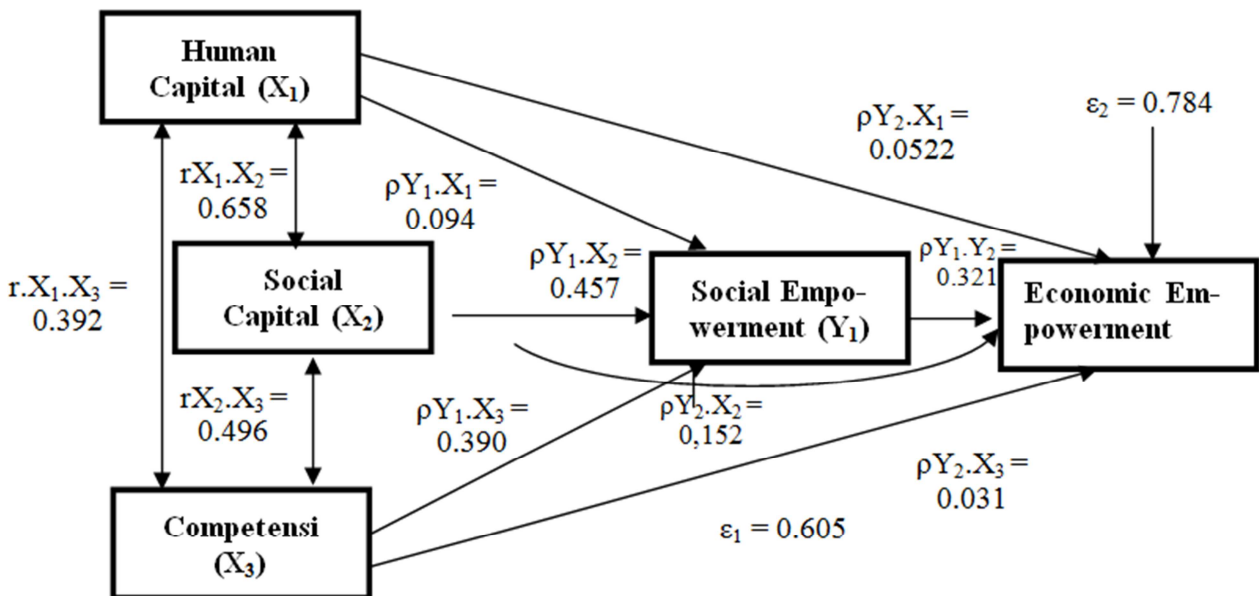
Human Capital ($X_1$)

$\rho Y_2.X_1 = 0.0522$

$\varepsilon_2 = 0.784$

$rX_1.X_2 = 0.658$

$\rho Y_1.X_1 = 0.094$

$r.X_1.X_3 = 0.392$

Social Capital ($X_2$)

$\rho Y_1.X_2 = 0.457$

Social Empowerment ($Y_1$)

$\rho Y_1.Y_2 = 0.321$

Economic Empowerment

$rX_2.X_3 = 0.496$

$\rho Y_1.X_3 = 0.390$

$\rho Y_2.X_2 = 0,152$

$\rho Y_2.X_3 = 0.031$

Competensi ($X_3$)

$\varepsilon_1 = 0.605$